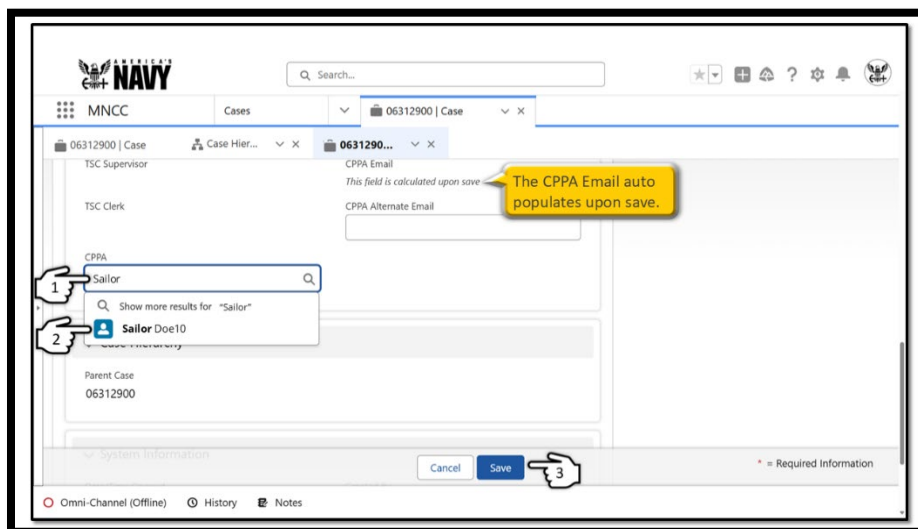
AMERICA'S NAVY

Search...

MNCC

Cases

06312900 | Case

06312900 | Case

Case Hier...

0631290...

TSC Supervisor

CPPA Email

This field is calculated upon save

The CPPA Email auto populates upon save.

TSC Clerk

CPPA Alternate Email

CPPA

Sailor

1

Show more results for "Sailor"

2

Sailor Doe10

Case Hierarchy

Parent Case

06312900

System Information

Cancel

Save

3

* = Required Information

Omni-Channel (Offline)

History

Notes